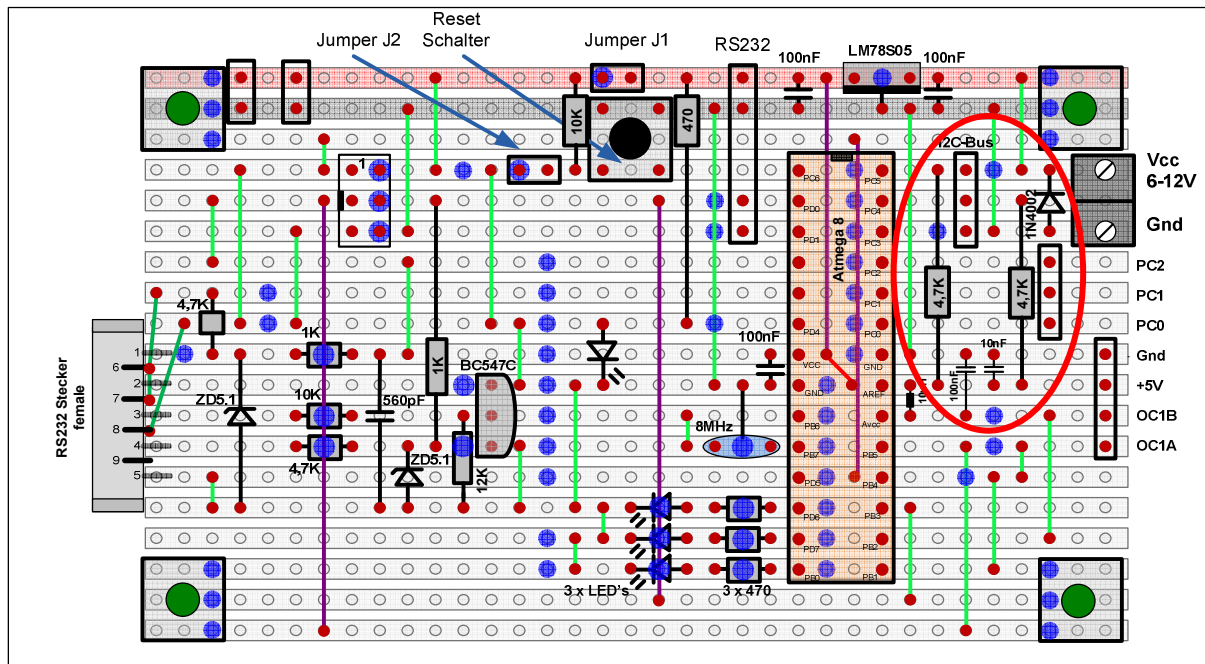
Reset
Jumper J2
Schalter
Jumper J1
RS232
100nF
LM78S05
100nF
10K
470
1
I2C-Bus
Vcc
6-12V
Gnd
1N4002
Atmega 8
PC6
PC5
PD0
PC4
PD1
PC3
PC2
PC1
PD4
PC0
VCC
GND
GND
AREF
PB6
Avcc
PB7
PB5
PD5
PB4
PD6
PB3
PD7
PB2
PB0
PB1
4,7K
4,7K
PC2
PC1
PC0
Gnd
+5V
OC1B
OC1A
4,7K
1K
100nF
10nF
100nF
10
RS232 Stecker
female
6
1
7
2
3
8
4
9
5
ZD5.1
10K
4,7K
1K
560pF
BC547C
ZD5.1
12K
8MHz
3 x LED's
3 x 470